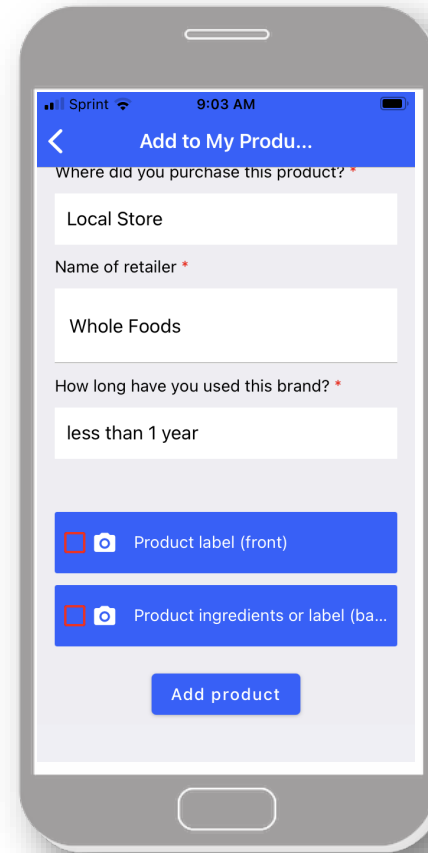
Sprint 9:03 AM

Add to My Produ...

Where did you purchase this product? *

Local Store

Name of retailer *

Whole Foods

How long have you used this brand? *

less than 1 year

Product label (front)

Product ingredients or label (ba...

Add product